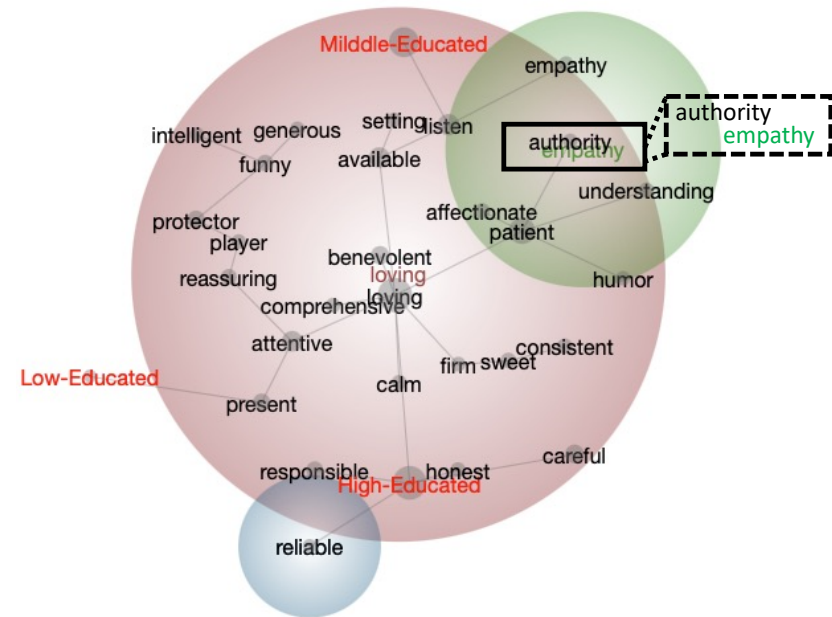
Milddle-Educated
empathy
intelligent
generous
setting
listen
authority
empathy
authority
empathy
funny
available
understanding
affectionate
protector
patient
player
benevolent
loving
humor
reassuring
loving
comprehensive
attentive
consistent
firm
sweet
Low-Educated
calm
present
careful
responsible
honest
High-Educated
reliable